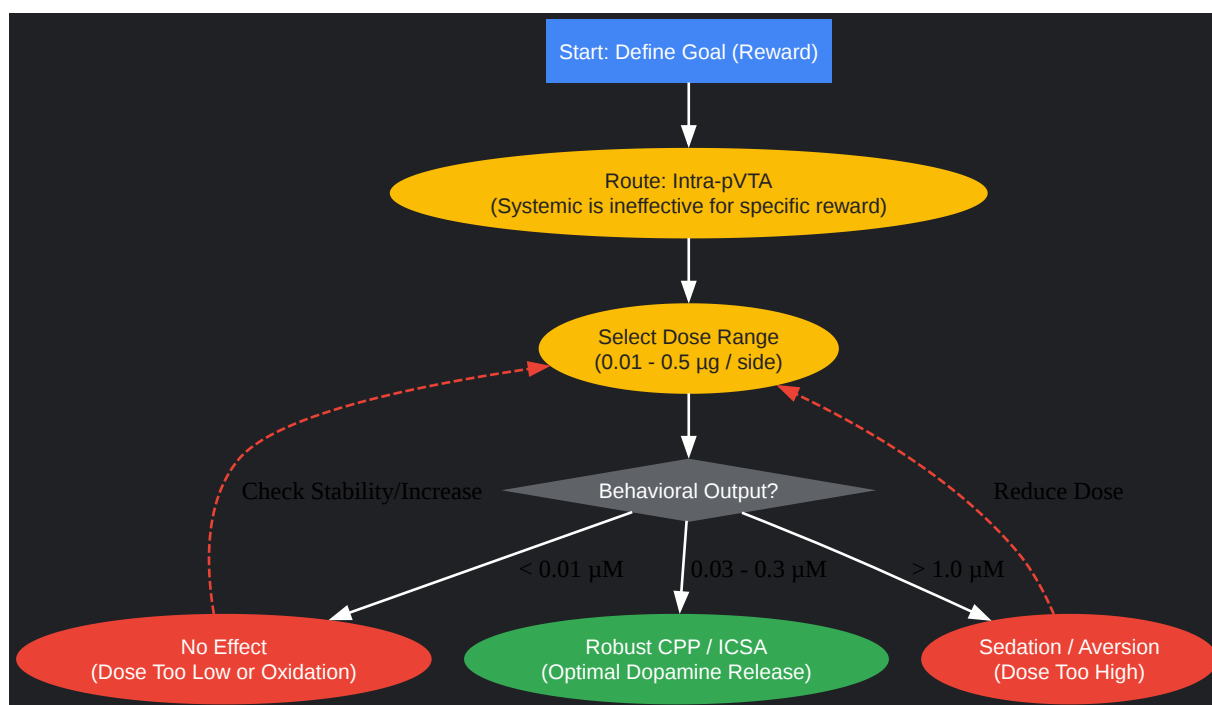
Start: Define Goal (Reward)

Route: Intra-pVTA
(Systemic is ineffective for specific reward)

Select Dose Range
(0.01 - 0.5 µg / side)

Check Stability/Increase

Behavioral Output?

Reduce Dose

< 0.01 µM

0.03 - 0.3 µM

> 1.0 µM

No Effect
(Dose Too Low or Oxidation)

Robust CPP / ICSA
(Optimal Dopamine Release)

Sedation / Aversion
(Dose Too High)